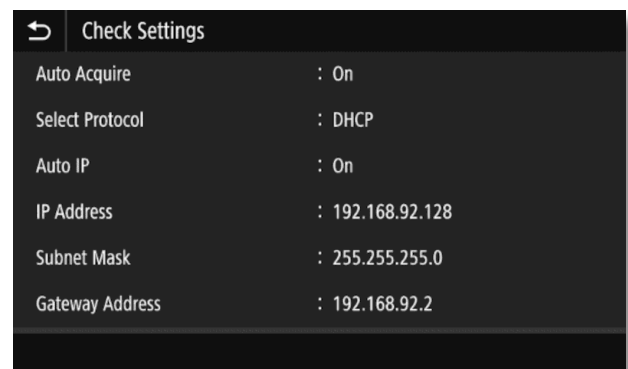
Check Settings

| | |
|---|---|
| Auto Acquire | : On |
| Select Protocol | : DHCP |
| Auto IP | : On |
| IP Address | : 192.168.92.128 |
| Subnet Mask | : 255.255.255.0 |
| Gateway Address | : 192.168.92.2 |